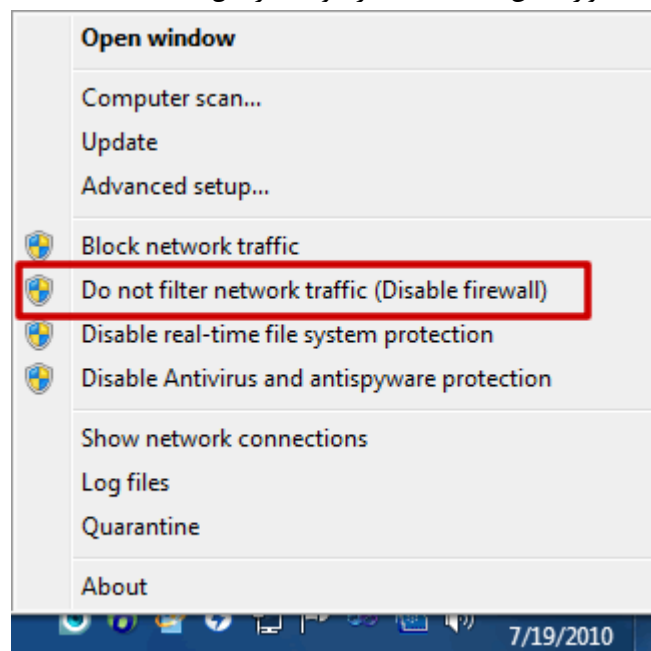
Open window

Computer scan...
Update
Advanced setup...

Block network traffic
Do not filter network traffic (Disable firewall)
Disable real-time file system protection
Disable Antivirus and antispyware protection

Show network connections
Log files
Quarantine

About

7/19/2010